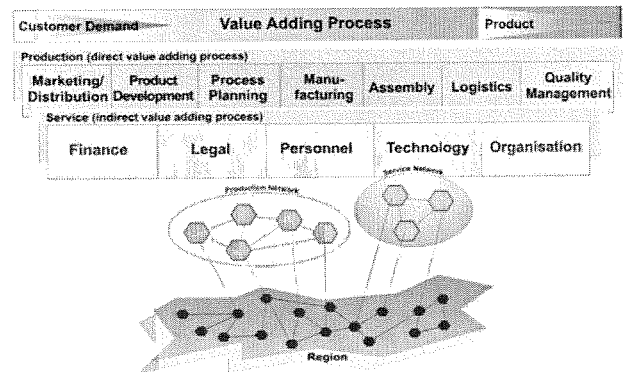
Customer Demand

Value Adding Process

Product

Production (direct value adding process)

Marketing/ Distribution

Product Development

Process Planning

Manufacturing

Assembly

Logistics

Quality Management

Service (indirect value adding process)

Finance

Legal

Personnel

Technology

Organisation

Production Network

Service Network

Region